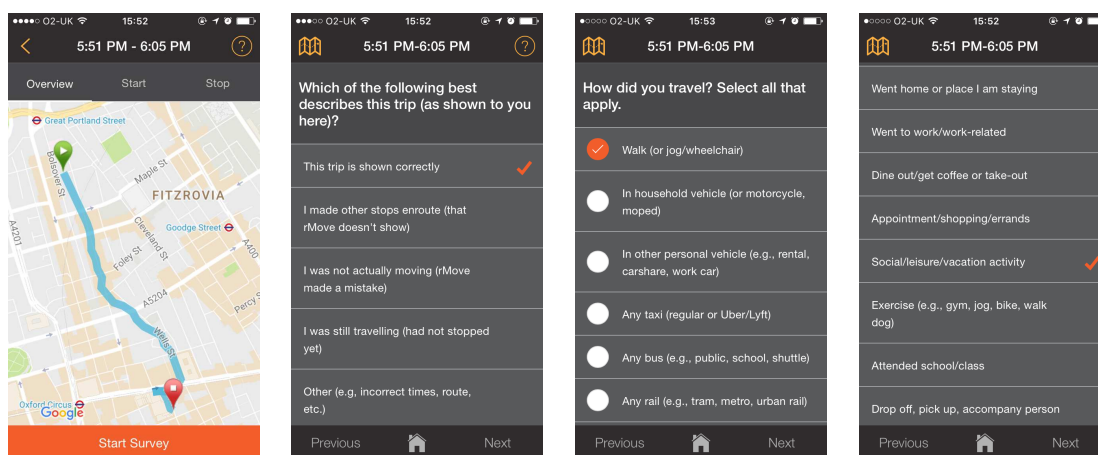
●●●●○ O2-UK 15:52

5:51 PM - 6:05 PM

?

Overview Start Stop

Great Portland Street

Bolsover St

Maple St

FITZROVIA

A4201

Cleveland St

Goodge Street

Foley St

A400

A5204

Percy S

Wells St

Oxford Circus

Google

Start Survey

●●●○○ O2-UK 15:52

5:51 PM-6:05 PM

?

Which of the following best describes this trip (as shown to you here)?

This trip is shown correctly

I made other stops enroute (that rMove doesn't show)

I was not actually moving (rMove made a mistake)

I was still travelling (had not stopped yet)

Other (e.g, incorrect times, route, etc.)

Previous Next

●○○○○ O2-UK 15:53

5:51 PM-6:05 PM

How did you travel? Select all that apply.

Walk (or jog/wheelchair)

In household vehicle (or motorcycle, moped)

In other personal vehicle (e.g., rental, carshare, work car)

Any taxi (regular or Uber/Lyft)

Any bus (e.g., public, school, shuttle)

Any rail (e.g., tram, metro, urban rail)

Previous Next

●○○○○ O2-UK 15:52

5:51 PM-6:05 PM

Went home or place I am staying

Went to work/work-related

Dine out/get coffee or take-out

Appointment/shopping/errands

Social/leisure/vacation activity

Exercise (e.g., gym, jog, bike, walk dog)

Attended school/class

Drop off, pick up, accompany person

Previous Next